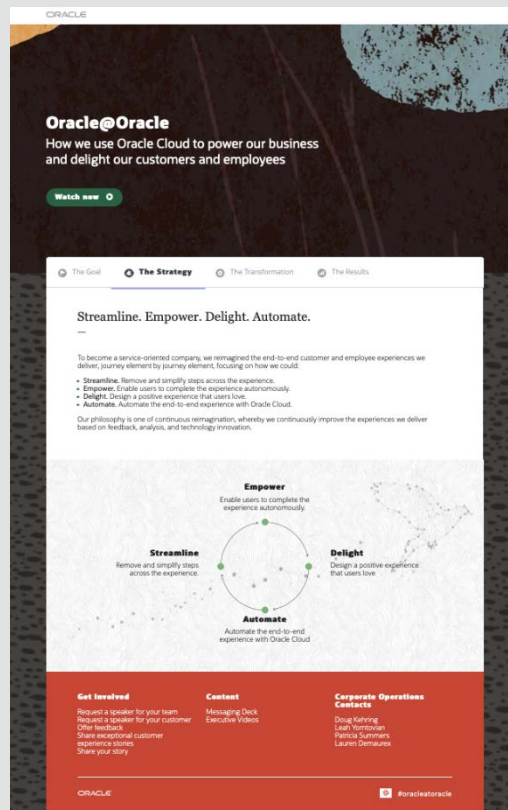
ORACLE

Oracle@Oracle

How we use Oracle Cloud to power our business and delight our customers and employees

Watch now

The Goal | The Strategy | The Transformation | The Results

Streamline. Empower. Delight. Automate.

To become a service-oriented company, we reimagined the end-to-end customer and employee experiences we deliver, journey element by journey element, focusing on how we could:

- Streamline. Remove and simplify steps across the experience.
- Empower. Enable users to complete the experience autonomously.
- Delight. Design a positive experience that users love.
- Automate. Automate the end-to-end experience with Oracle Cloud.

Our philosophy is one of continuous reimagination, whereby we continuously improve the experiences we deliver based on feedback, analysis, and technology innovation.

Empower
Enable users to complete the experience autonomously.

Streamline
Remove and simplify steps across the experience.

Delight
Design a positive experience that users love

Automate
Automate the end-to-end experience with Oracle Cloud

Get Involved
Request a speaker for your team
Request a speaker for your customer
Offer feedback
Share exceptional customer experience stories
Share your story

Content
Messaging Deck
Executive Videos

Corporate Operations Contacts
Doug Kehring
Leah Yomtovian
Patricia Summers
Lauren Demaurex

ORACLE

#oracleatoracle